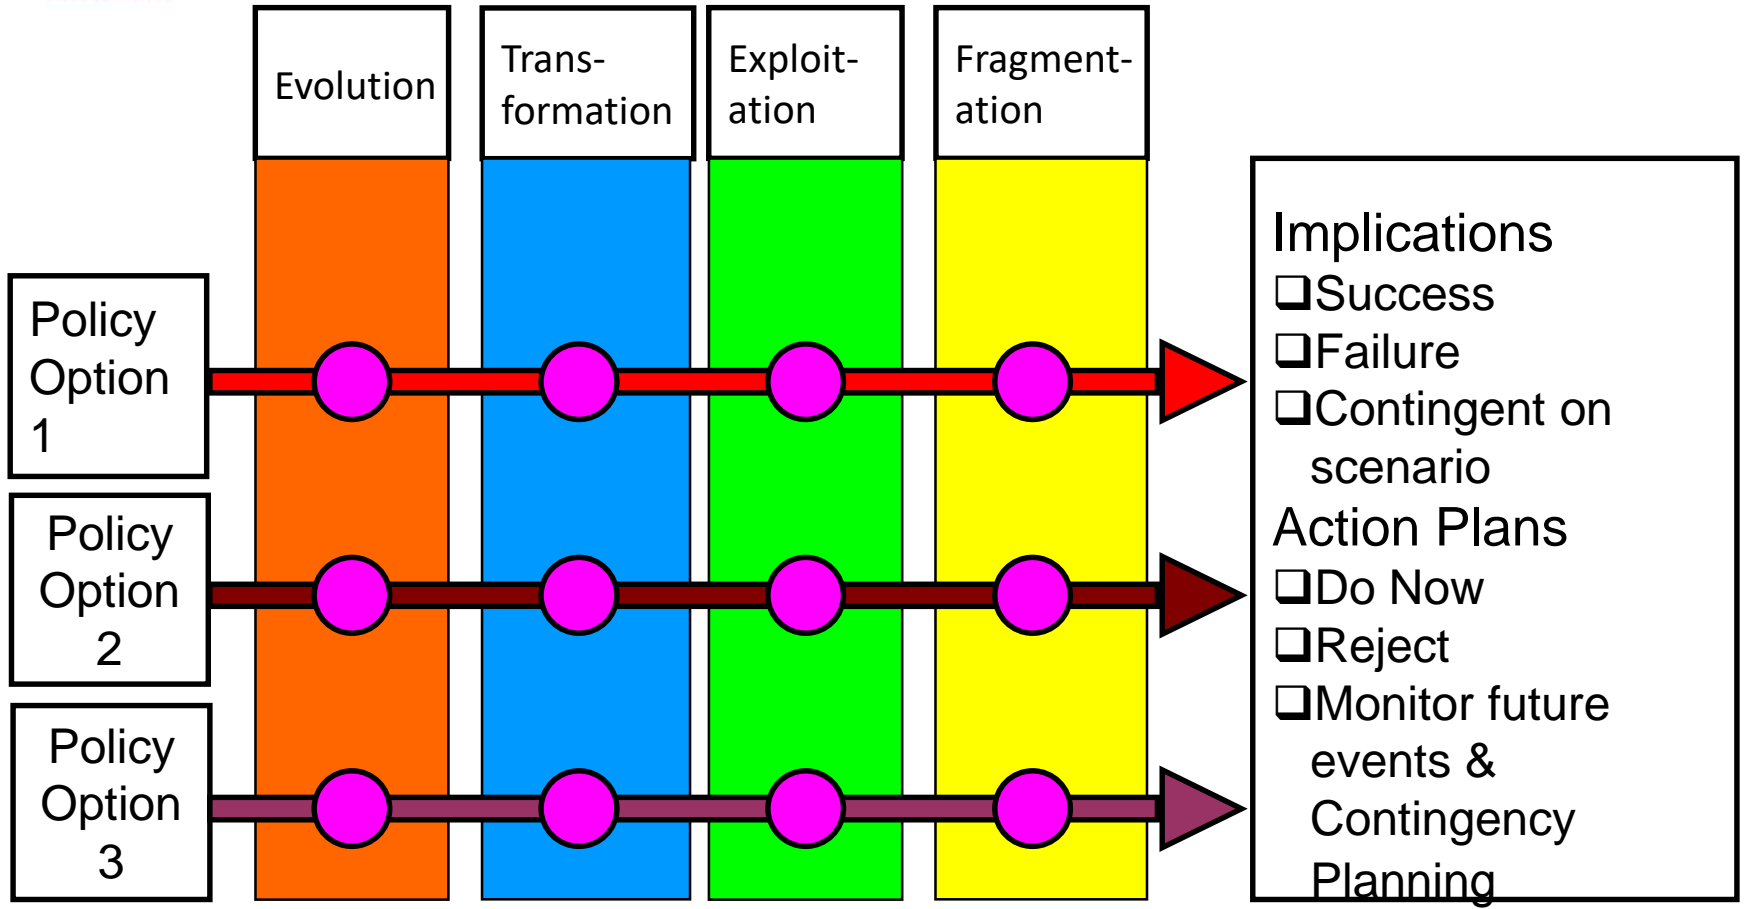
Evolution

Transformation

Exploitation

Fragmentation

Policy Option 1

Policy Option 2

Policy Option 3

Implications
❑Success
❑Failure
❑Contingent on scenario
Action Plans
❑Do Now
❑Reject
❑Monitor future events & Contingency Planning